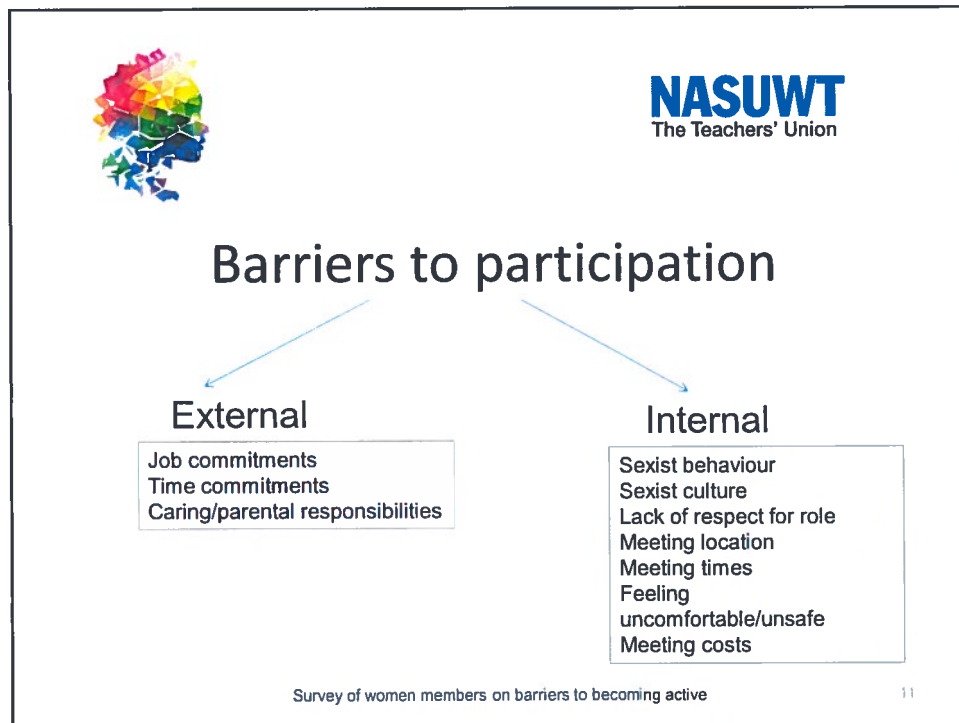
NASUWT
The Teachers' Union

Barriers to participation

External

Job commitments
Time commitments
Caring/parental responsibilities

Internal

Sexist behaviour
Sexist culture
Lack of respect for role
Meeting location
Meeting times
Feeling uncomfortable/unsafe
Meeting costs

Survey of women members on barriers to becoming active

11